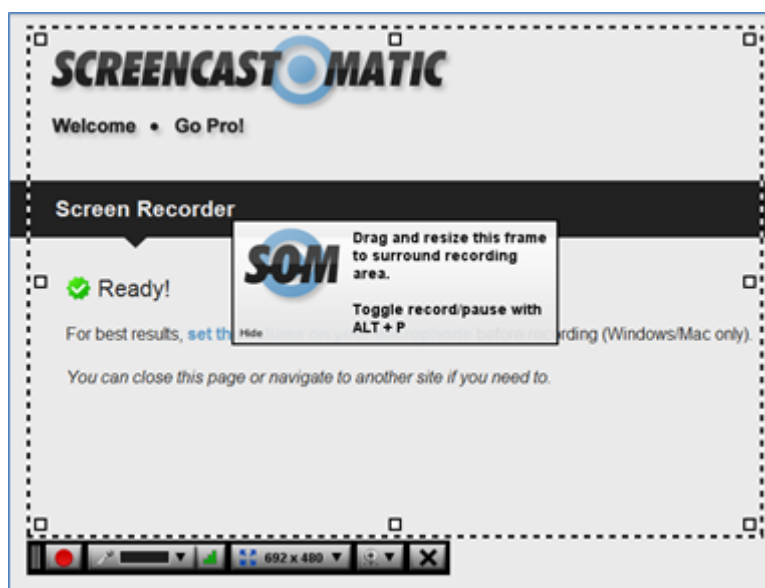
SCREENCAST MATIC

Welcome • Go Pro!

Screen Recorder

SOM

Drag and resize this frame to surround recording area.

Toggle record/pause with ALT + P

Hide

Ready!

For best results, set th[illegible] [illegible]rding (Windows/Mac only).

You can close this page or navigate to another site if you need to.

692 x 480